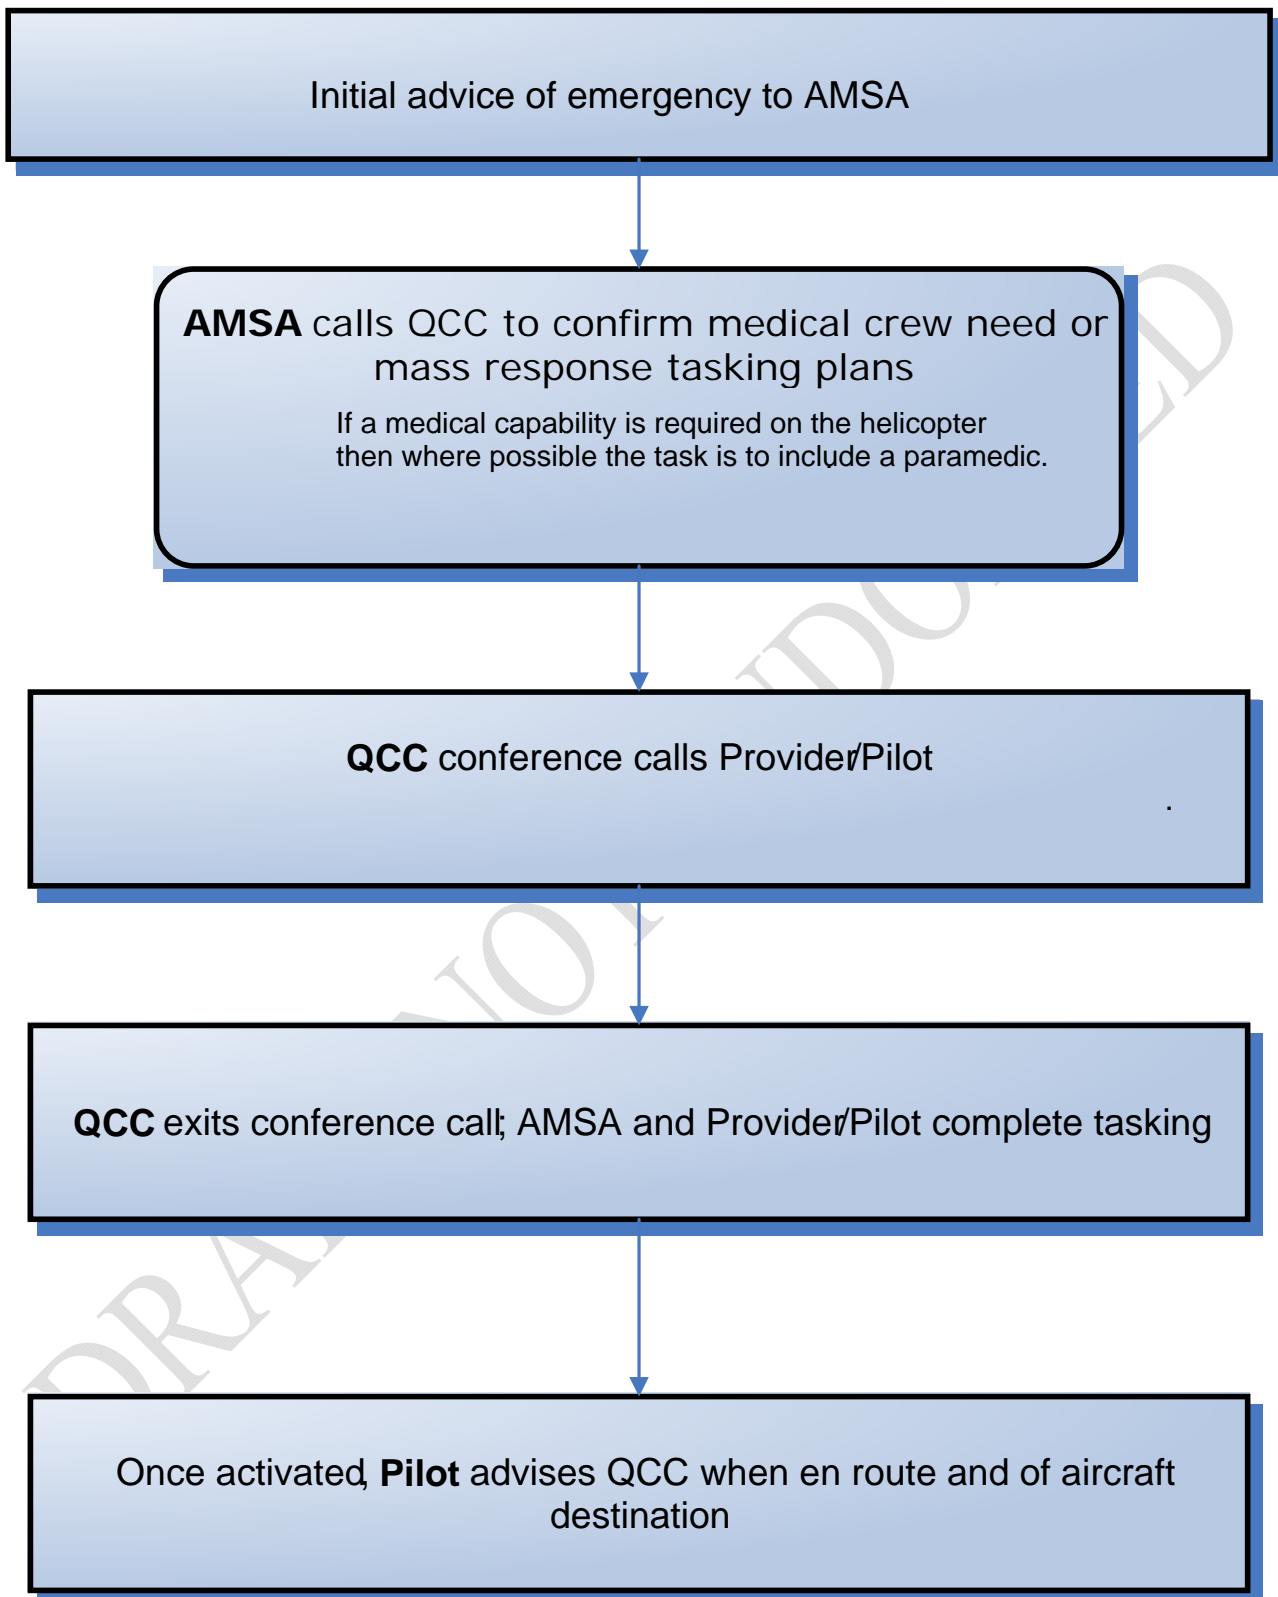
Initial advice of emergency to AMSA

**AMSA** calls QCC to confirm medical crew need or mass response tasking plans

If a medical capability is required on the helicopter then where possible the task is to include a paramedic.

**QCC** conference calls Provider/Pilot

.

**QCC** exits conference call; AMSA and Provider/Pilot complete tasking

Once activated, **Pilot** advises QCC when en route and of aircraft destination

DRAFT NOT ENDORSED